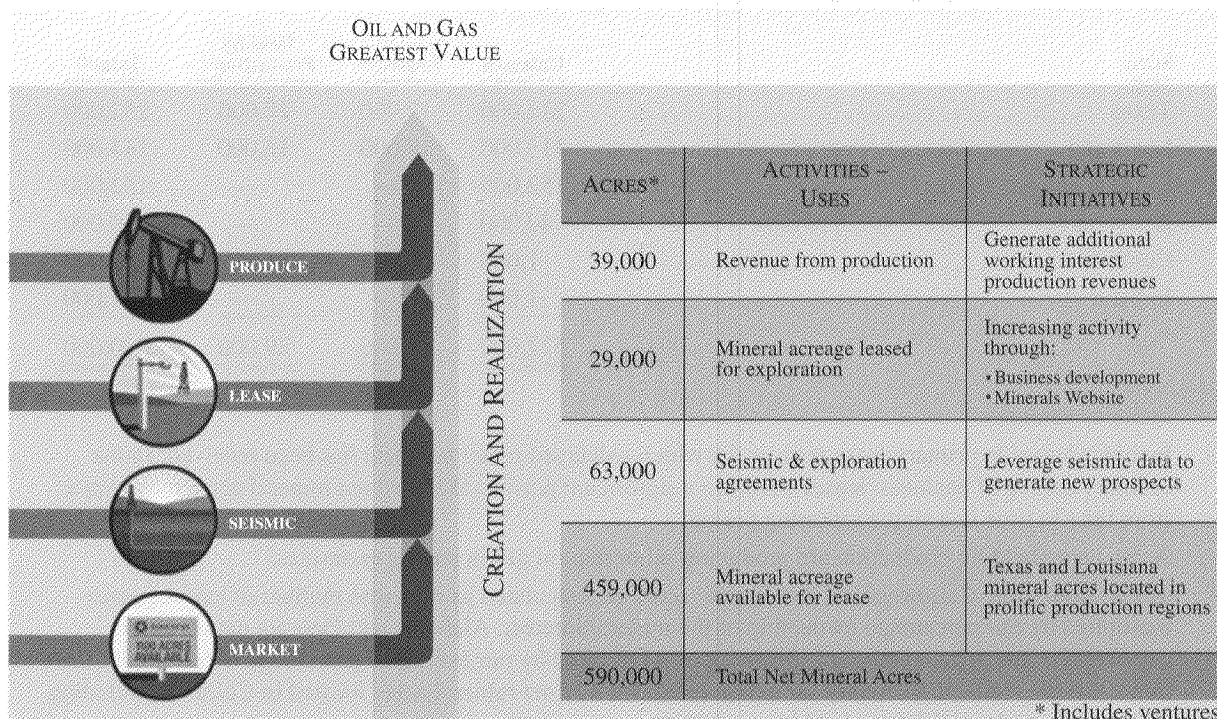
Oil and Gas
Greatest Value

PRODUCE

LEASE

SEISMIC

MARKET

Creation and Realization

| Acres* | Activities – Uses | Strategic Initiatives |
|---|---|---|
| 39,000 | Revenue from production | Generate additional working interest production revenues |
| 29,000 | Mineral acreage leased for exploration | Increasing activity through: • Business development • Minerals Website |
| 63,000 | Seismic & exploration agreements | Leverage seismic data to generate new prospects |
| 459,000 | Mineral acreage available for lease | Texas and Louisiana mineral acres located in prolific production regions |
| 590,000 | Total Net Mineral Acres | |

* Includes ventures